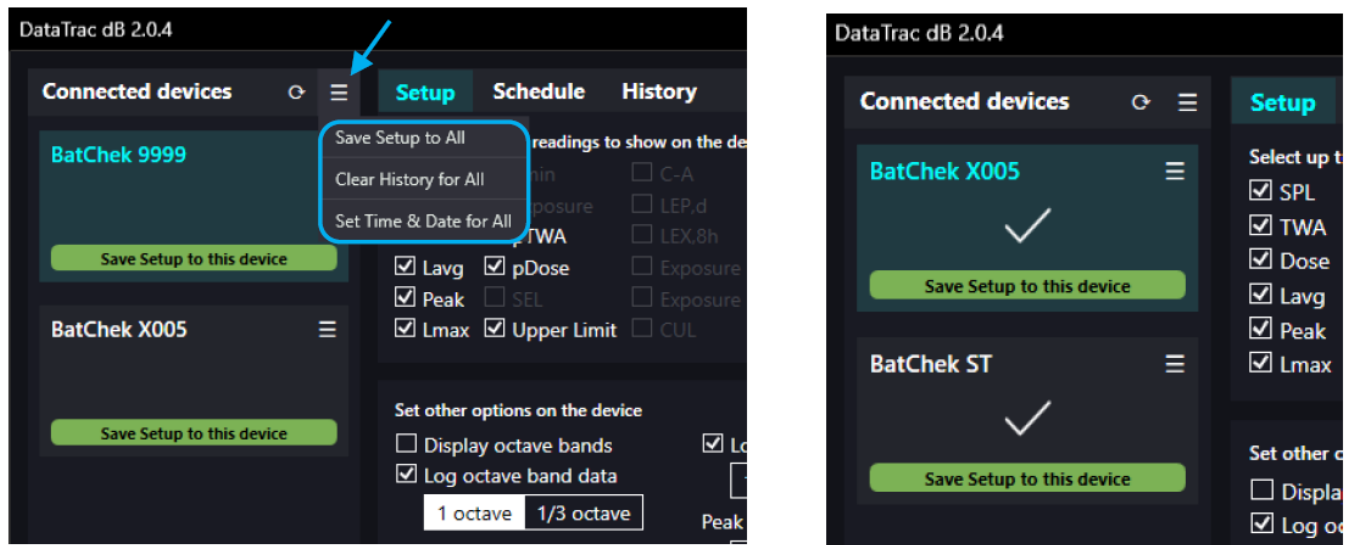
DataTrac dB 2.0.4

Connected devices

BatChek 9999

Save Setup to this device

BatChek X005

Save Setup to this device

Setup Schedule History

Save Setup to All
Clear History for All
Set Time & Date for All

readings to show on the de

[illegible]in
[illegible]posure
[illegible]TWA
☑ Lavg ☑ pDose
☑ Peak ☐ SEL
☑ Lmax ☑ Upper Limit

☐ C-A
☐ LEP,d
☐ LEX,8h
☐ Exposure
☐ Exposure
☐ CUL

Set other options on the device
☐ Display octave bands
☑ Log octave band data
1 octave 1/3 octave
☑ Lo
Peak

DataTrac dB 2.0.4

Connected devices

BatChek X005

Save Setup to this device

BatChek ST

Save Setup to this device

Setup

Select up t
☑ SPL
☑ TWA
☑ Dose
☑ Lavg
☑ Peak
☑ Lmax

Set other o
☐ Displa
☑ Log oc